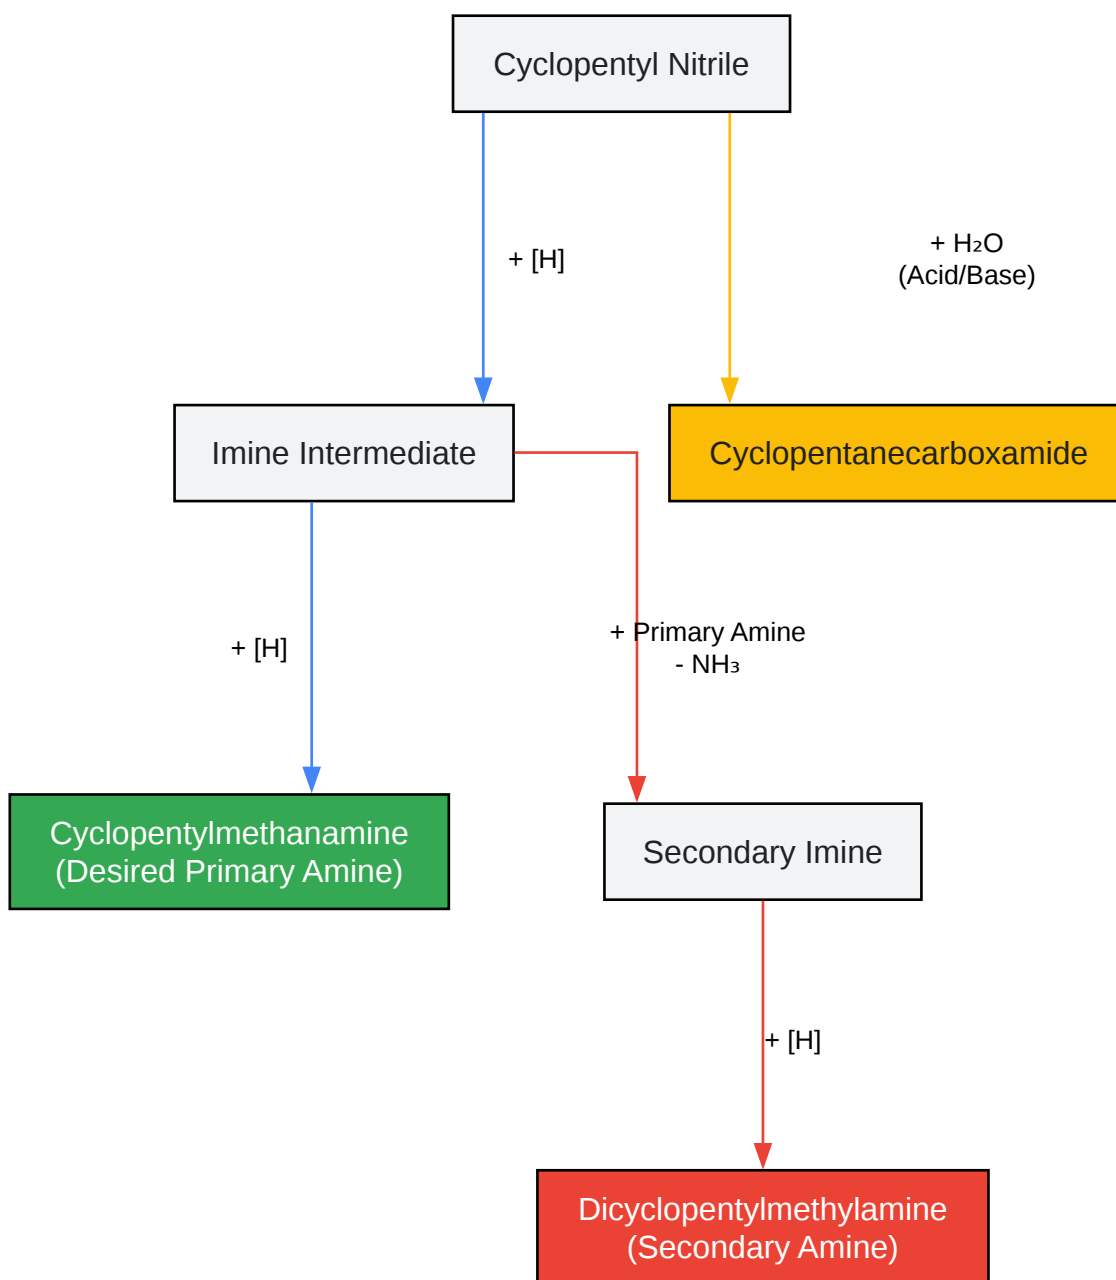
Cyclopentyl Nitrile

+ [H]

+ $H_2O$
(Acid/Base)

Imine Intermediate

Cyclopentanecarboxamide

+ [H]

+ Primary Amine
- $NH_3$

Cyclopentylmethanamine
(Desired Primary Amine)

Secondary Imine

+ [H]

Dicyclopentylmethylamine
(Secondary Amine)